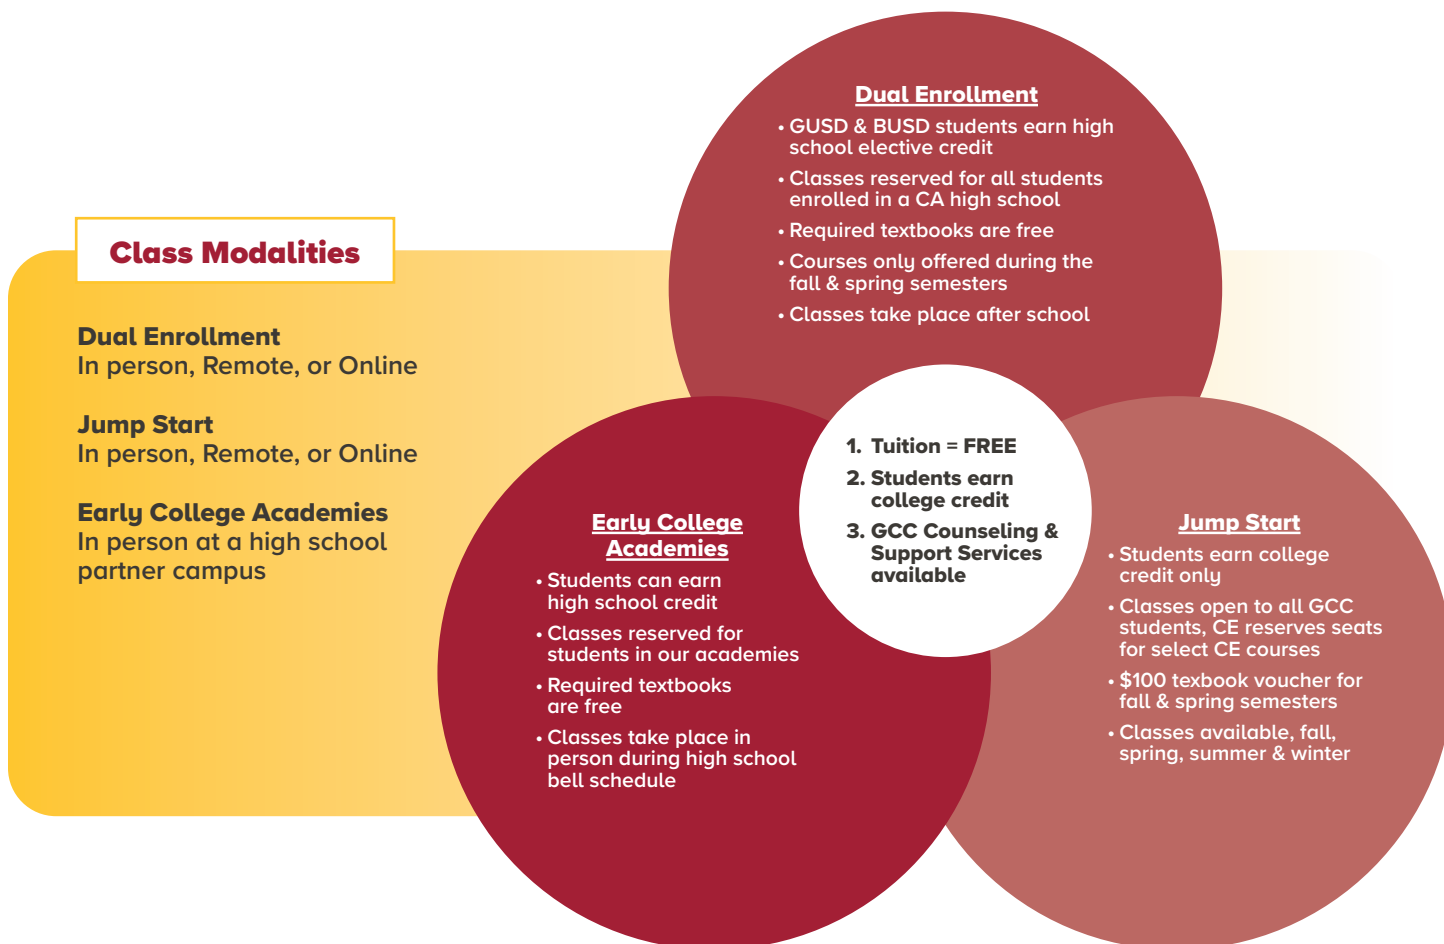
Class Modalities

Dual Enrollment
In person, Remote, or Online

Jump Start
In person, Remote, or Online

Early College Academies
In person at a high school partner campus

Dual Enrollment
• GUSD & BUSD students earn high school elective credit
• Classes reserved for all students enrolled in a CA high school
• Required textbooks are free
• Courses only offered during the fall & spring semesters
• Classes take place after school

1. Tuition = FREE
2. Students earn college credit
3. GCC Counseling & Support Services available

Early College Academies
• Students can earn high school credit
• Classes reserved for students in our academies
• Required textbooks are free
• Classes take place in person during high school bell schedule

Jump Start
• Students earn college credit only
• Classes open to all GCC students, CE reserves seats for select CE courses
• $100 texbook voucher for fall & spring semesters
• Classes available, fall, spring, summer & winter